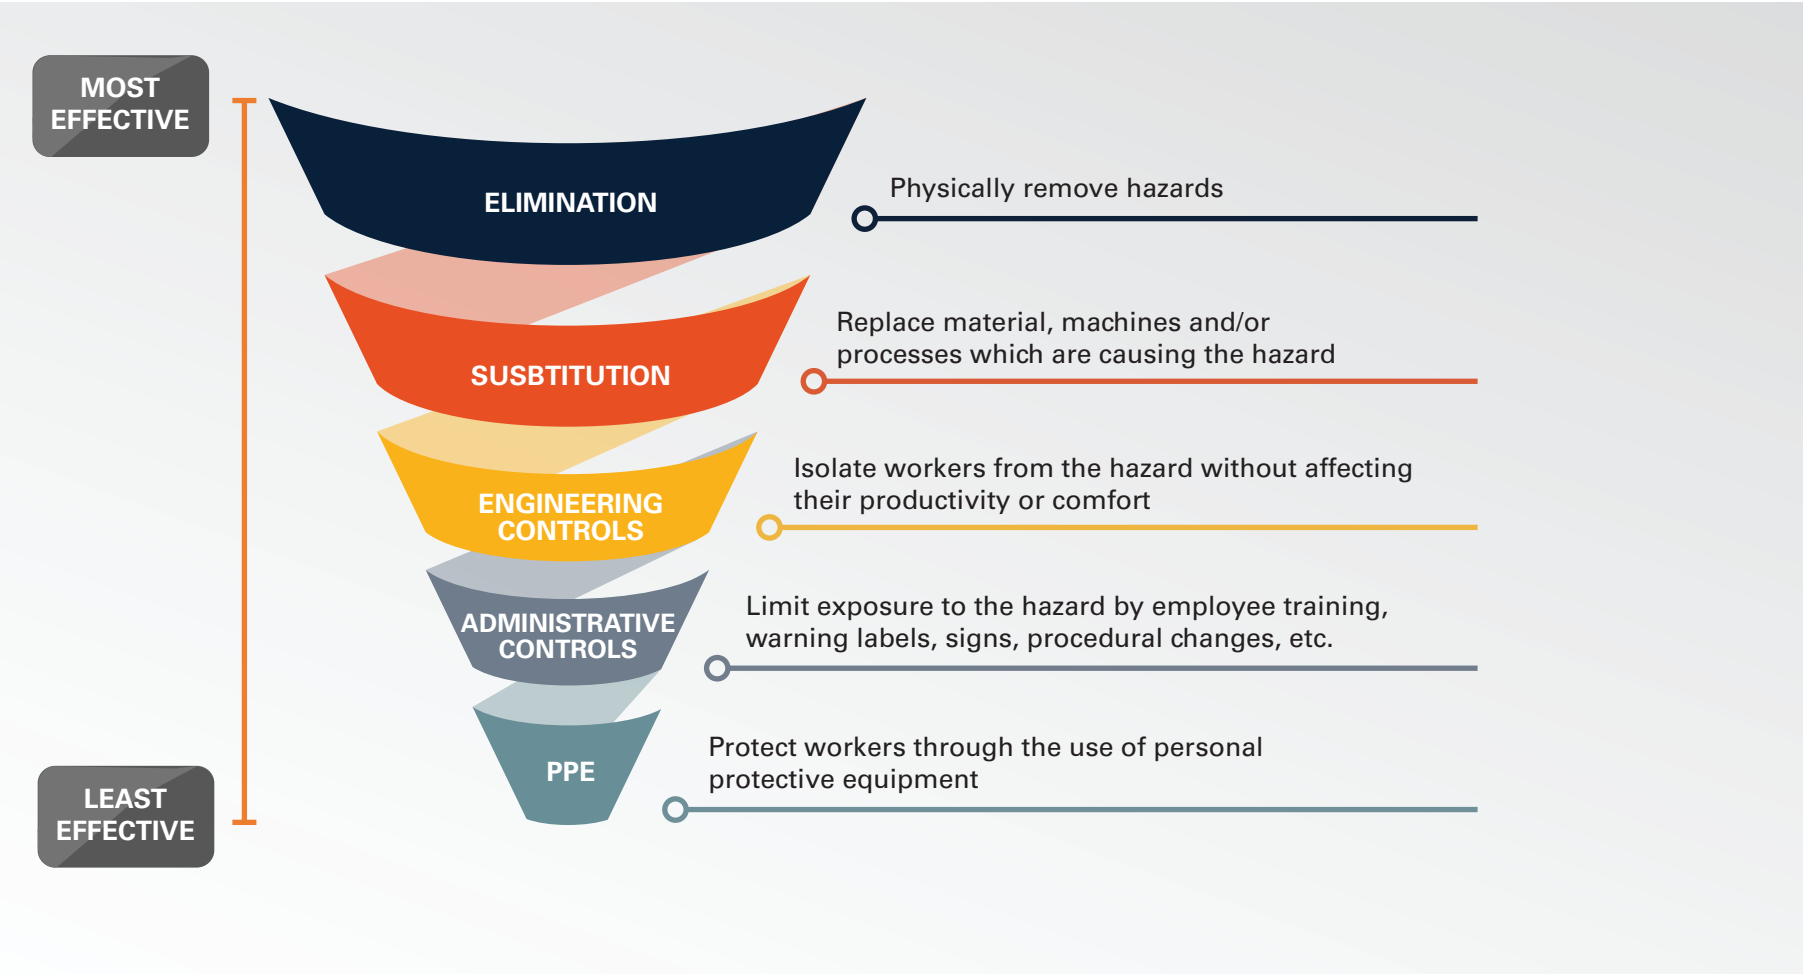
MOST EFFECTIVE

ELIMINATION

Physically remove hazards

SUSBTITUTION

Replace material, machines and/or processes which are causing the hazard

ENGINEERING CONTROLS

Isolate workers from the hazard without affecting their productivity or comfort

ADMINISTRATIVE CONTROLS

Limit exposure to the hazard by employee training, warning labels, signs, procedural changes, etc.

PPE

Protect workers through the use of personal protective equipment

LEAST EFFECTIVE